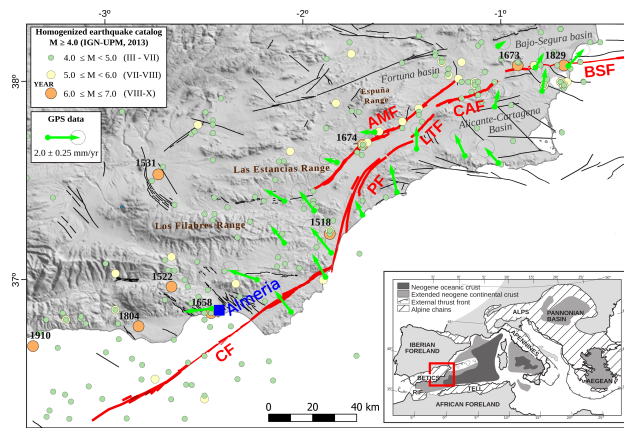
-3º
-2º
-1º
38º
37º
Homogenized earthquake catalog
M ≥ 4.0 (IGN-UPM, 2013)
4.0 ≤ M < 5.0 (III - VII)
5.0 ≤ M < 6.0 (VII-VIII)
YEAR
6.0 ≤ M ≤ 7.0 (VIII-X)
GPS data
2.0 ± 0.25 mm/yr
Bajo-Segura basin
1673
1829
BSF
Fortuna basin
Espuña Range
AMF
CAF
LTF
Alicante-Cartagena Basin
1674
1531
Las Estancias Range
PF
Los Filabres Range
1518
1522
1658
Almeria
1804
1910
CF
0
20
40 km
Neogene oceanic crust
Extended neogene continental crust
External thrust front
Alpine chains
ALPS
PANNONIAN BASIN
IBERIAN FORELAND
BETICS
RIF
TELL
AFRICAN FORELAND
AEGEAN
APENNINES